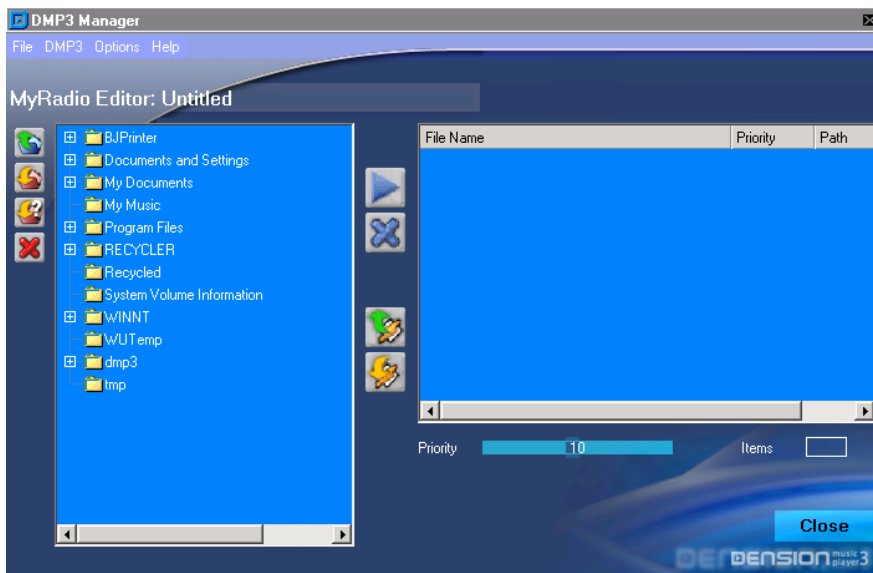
DMP3 Manager

File DMP3 Options Help

MyRadio Editor: Untitled

BJPrinter
Documents and Settings
My Documents
My Music
Program Files
RECYCLER
Recycled
System Volume Information
WINNT
WUTemp
dmp3
tmp

| File Name | Priority | Path |
|---|---|---|

Priority 10 Items

Close

DENSION music player 3